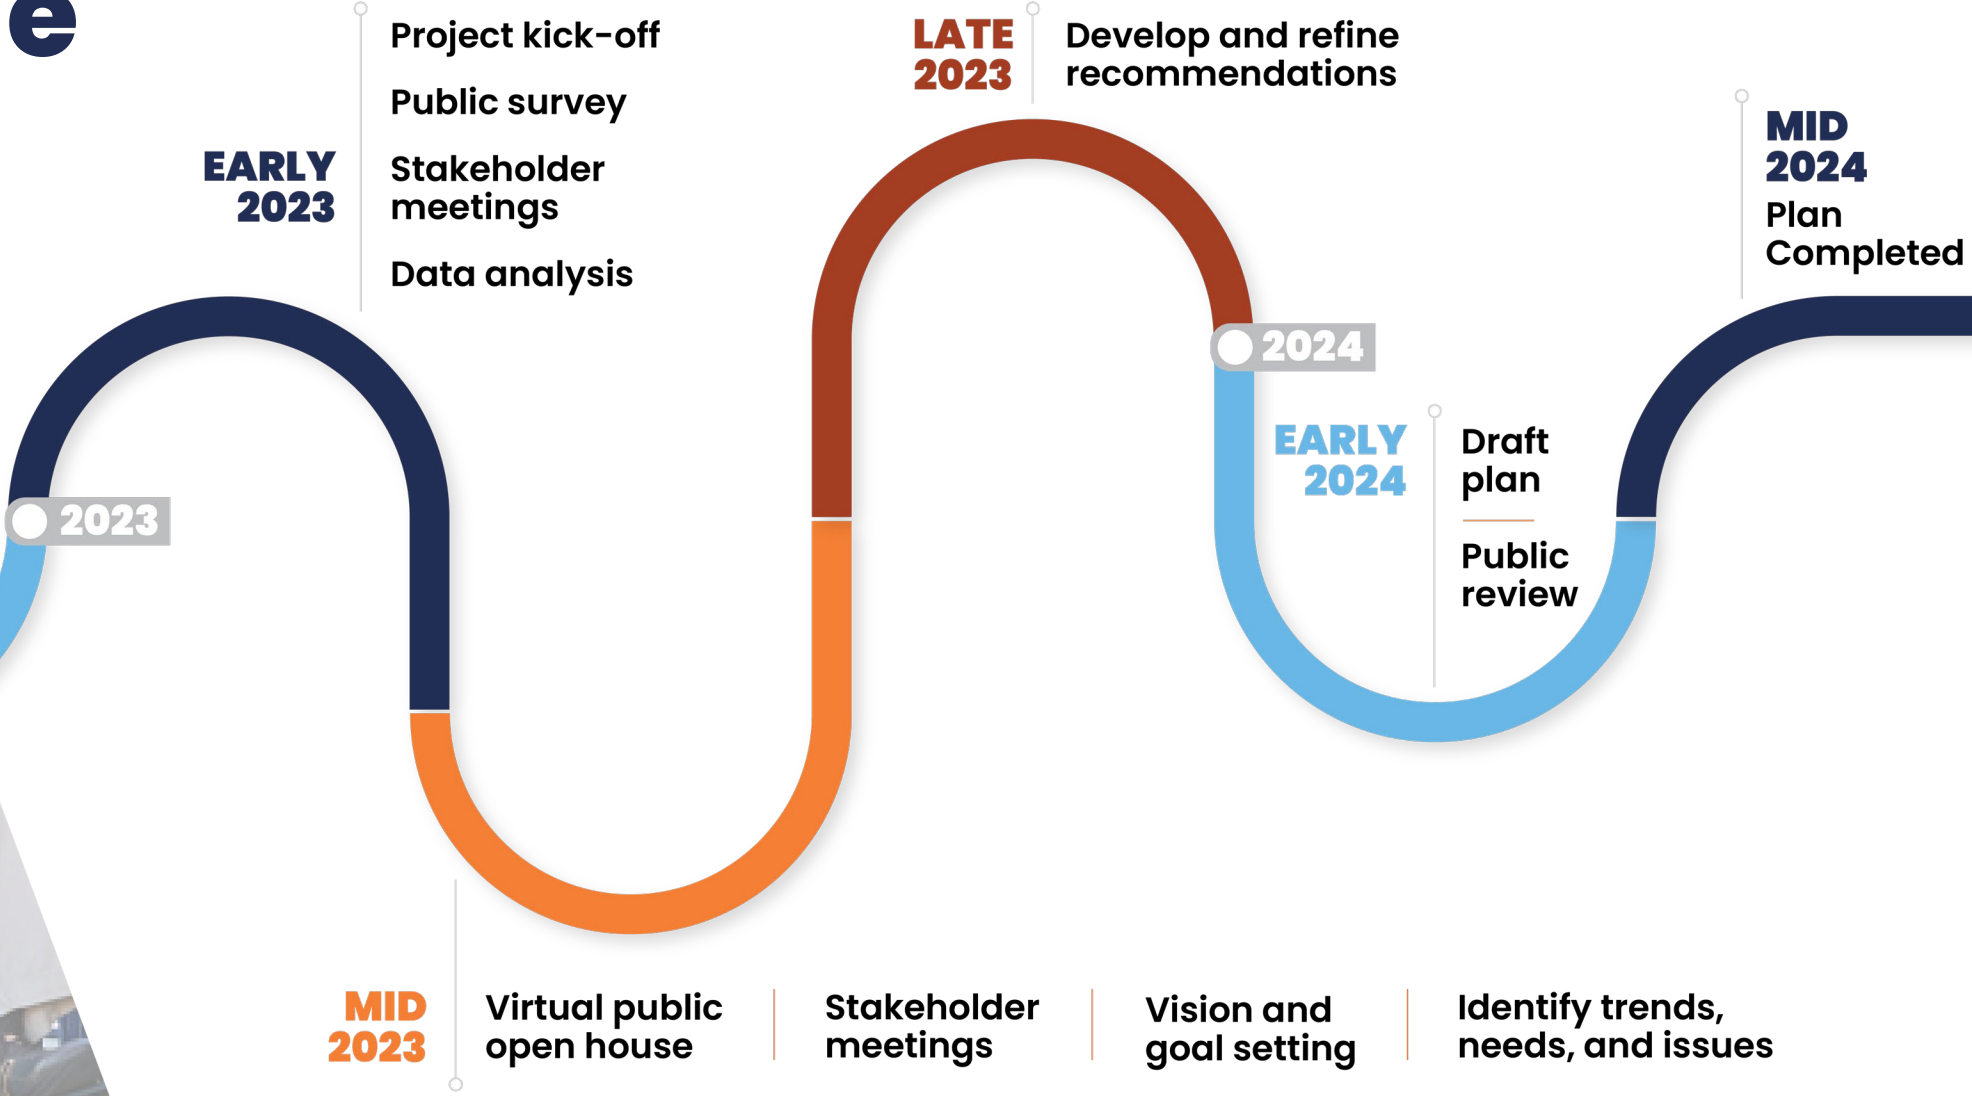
e

EARLY 2023

Project kick-off

Public survey

Stakeholder meetings

Data analysis

2023

LATE 2023

Develop and refine recommendations

2024

EARLY 2024

Draft plan

Public review

MID 2024

Plan Completed

MID 2023

Virtual public open house

Stakeholder meetings

Vision and goal setting

Identify trends, needs, and issues